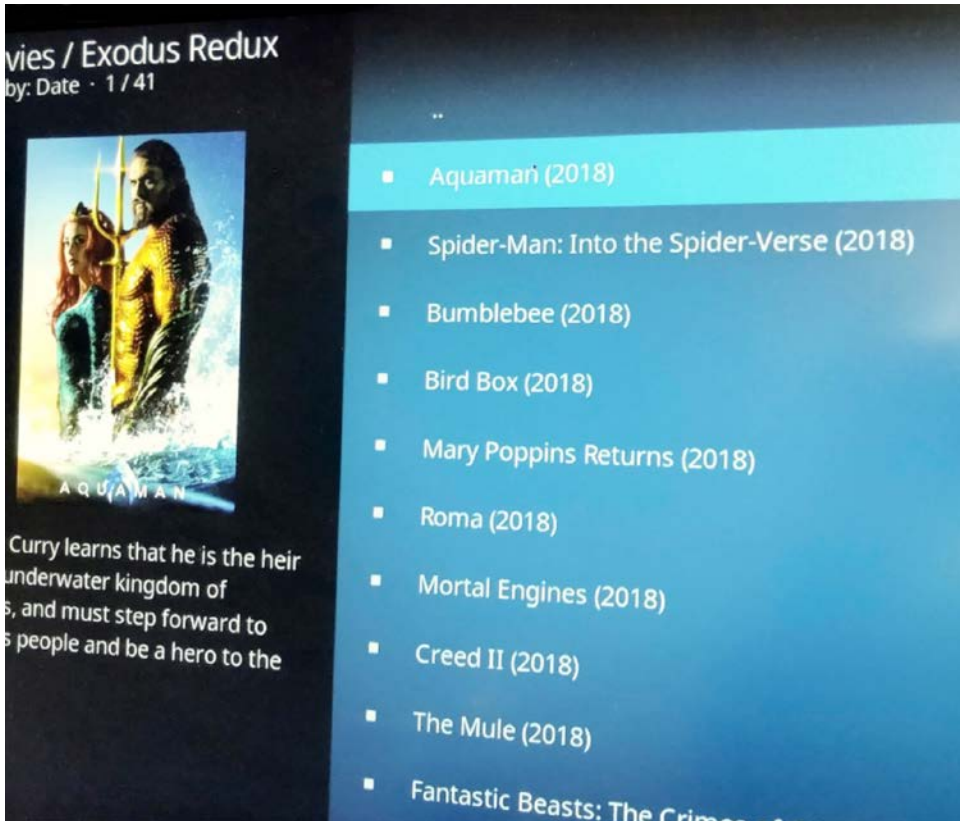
vies / Exodus Redux
by: Date · 1 / 41

AQUAMAN

Curry learns that he is the heir
underwater kingdom of
s, and must step forward to
s people and be a hero to the

..

Aquaman (2018)

Spider-Man: Into the Spider-Verse (2018)

Bumblebee (2018)

Bird Box (2018)

Mary Poppins Returns (2018)

Roma (2018)

Mortal Engines (2018)

Creed II (2018)

The Mule (2018)

Fantastic Beasts: The Crim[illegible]